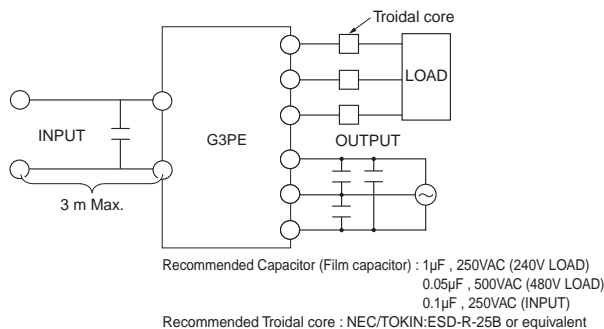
Troidal core

LOAD

INPUT

G3PE

OUTPUT

3 m Max.

Recommended Capacitor (Film capacitor) : 1μF , 250VAC (240V LOAD)
0.05μF , 500VAC (480V LOAD)
0.1μF , 250VAC (INPUT)
Recommended Troidal core : NEC/TOKIN:ESD-R-25B or equivalent